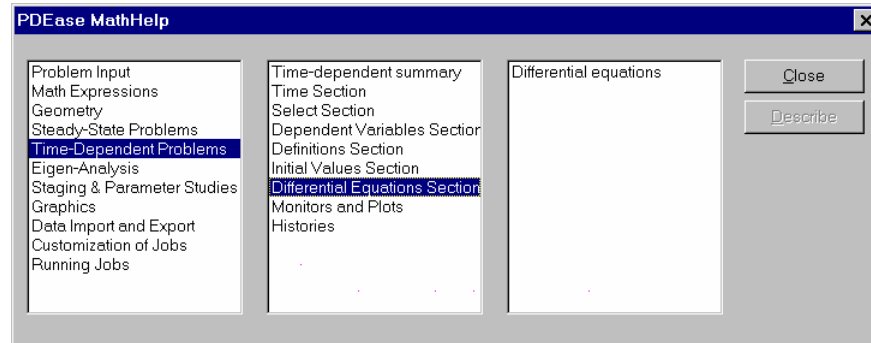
PDEase MathHelp

Problem Input
Math Expressions
Geometry
Steady-State Problems
Time-Dependent Problems
Eigen-Analysis
Staging & Parameter Studies
Graphics
Data Import and Export
Customization of Jobs
Running Jobs

Time-dependent summary
Time Section
Select Section
Dependent Variables Section
Definitions Section
Initial Values Section
Differential Equations Section
Monitors and Plots
Histories

Differential equations

Close
Describe